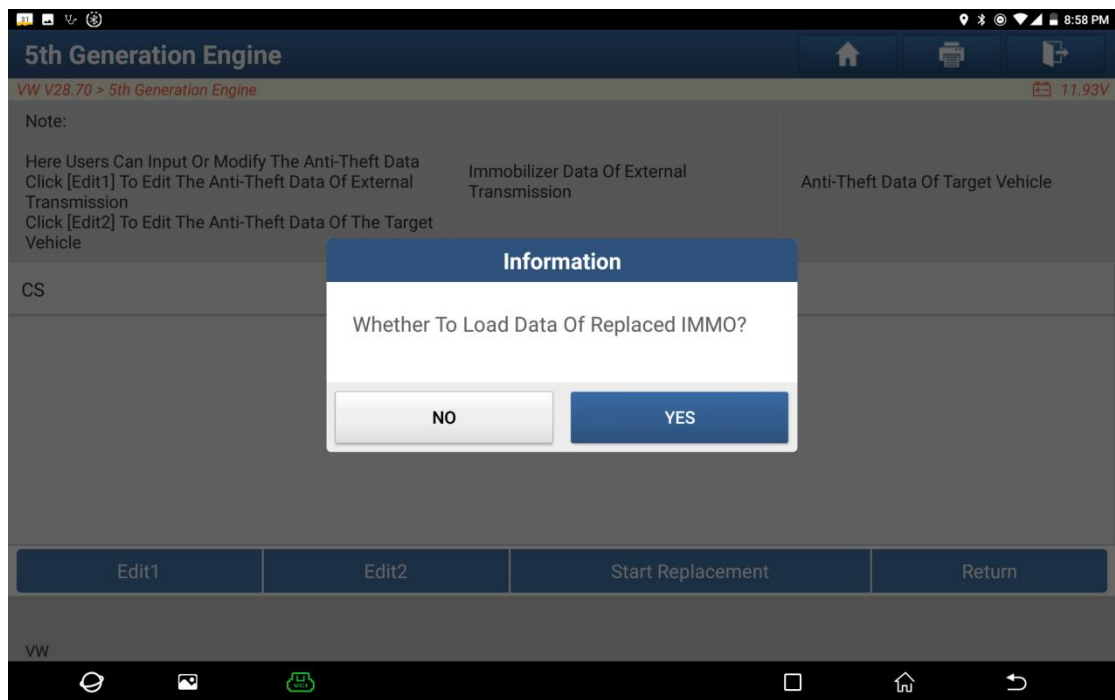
8:58 PM

5th Generation Engine

VW V28.70 > 5th Generation Engine

11.93V

Note:

Here Users Can Input Or Modify The Anti-Theft Data
Click [Edit1] To Edit The Anti-Theft Data Of External Transmission
Click [Edit2] To Edit The Anti-Theft Data Of The Target Vehicle

Immobilizer Data Of External Transmission

Anti-Theft Data Of Target Vehicle

CS

Information

Whether To Load Data Of Replaced IMMO?

NO

YES

Edit1

Edit2

Start Replacement

Return

VW

VCI